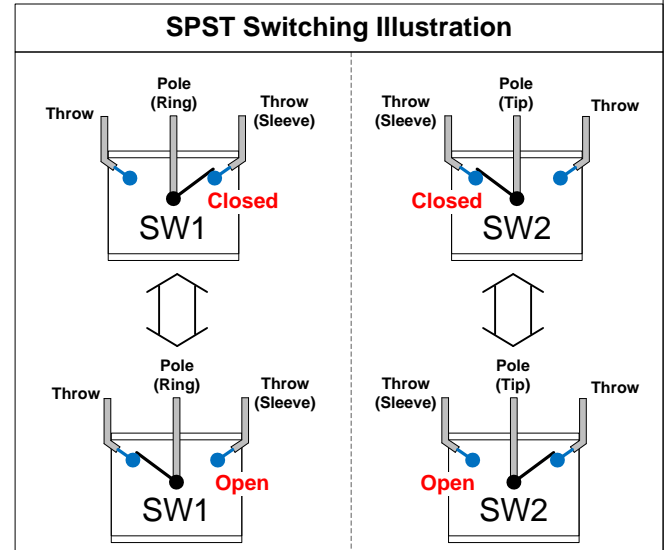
SPST Switching Illustration

Throw

Pole
(Ring)

Throw
(Sleeve)

Closed

SW1

Throw
(Sleeve)

Pole
(Tip)

Throw

Closed

SW2

Throw

Pole
(Ring)

Throw
(Sleeve)

Open

SW1

Throw
(Sleeve)

Pole
(Tip)

Throw

Open

SW2